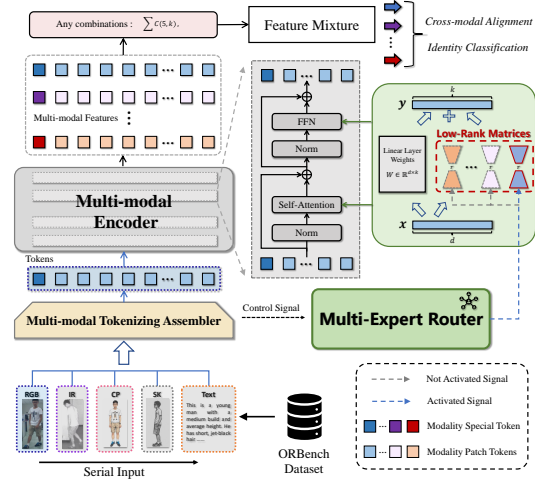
Any combinations : $\sum C(5,k)$,

Feature Mixture

Cross-modal Alignment

Identity Classification

Multi-modal Features

Multi-modal Encoder

Tokens

FFN

Norm

Self-Attention

Norm

$y$

$k$

Low-Rank Matrices

Linear Layer Weights

$W \in \mathbb{R}^{d \times k}$

$r$

$x$

$d$

Control Signal

Multi-modal Tokenizing Assembler

Multi-Expert Router

RGB

IR

CP

SK

Text

The is a young man with a medium build and average height. He has short, jet-black hair ...

Serial Input

ORBench Dataset

Not Activated Signal

Activated Signal

Modality Special Token

Modality Patch Tokens